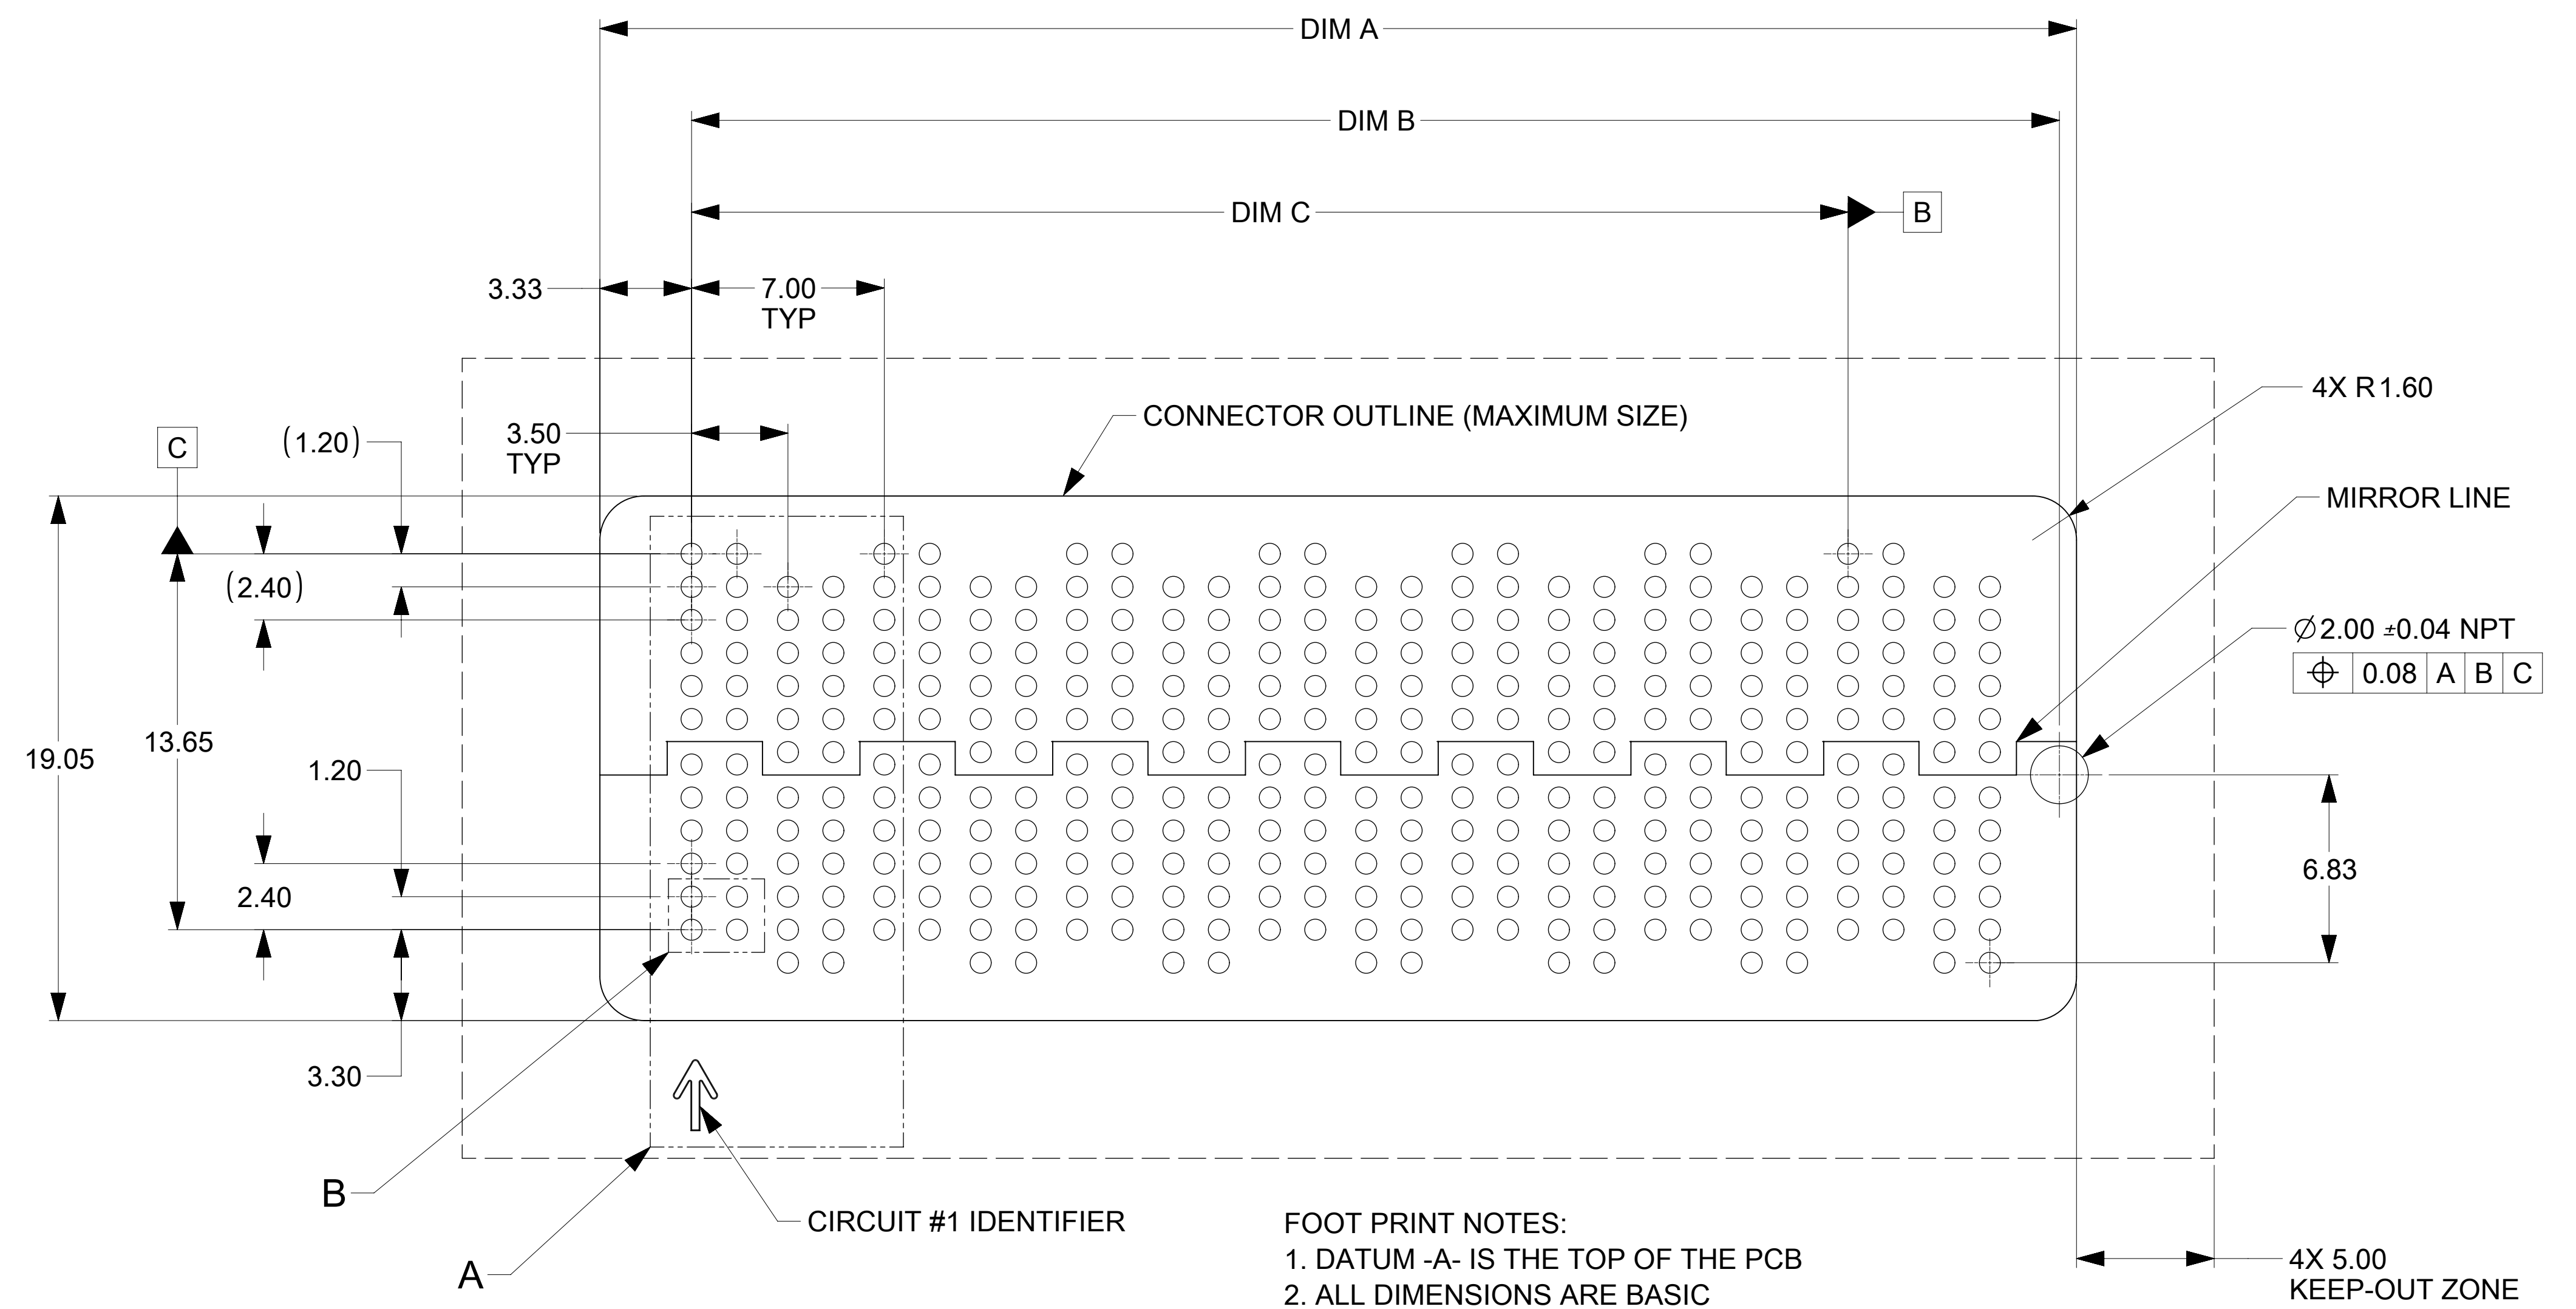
DIM A

DIM B

DIM C

B

3.33

7.00
TYP

4X R1.60

CONNECTOR OUTLINE (MAXIMUM SIZE)

C

(1.20)

3.50
TYP

MIRROR LINE

(2.40)

$\varnothing$2.00 ±0.04 NPT

| $\oplus$ | 0.08 | A | B | C |
|---|---|---|---|---|

19.05

13.65

1.20

6.83

2.40

3.30

B

CIRCUIT #1 IDENTIFIER

A

FOOT PRINT NOTES:
1. DATUM -A- IS THE TOP OF THE PCB
2. ALL DIMENSIONS ARE BASIC

4X 5.00
KEEP-OUT ZONE